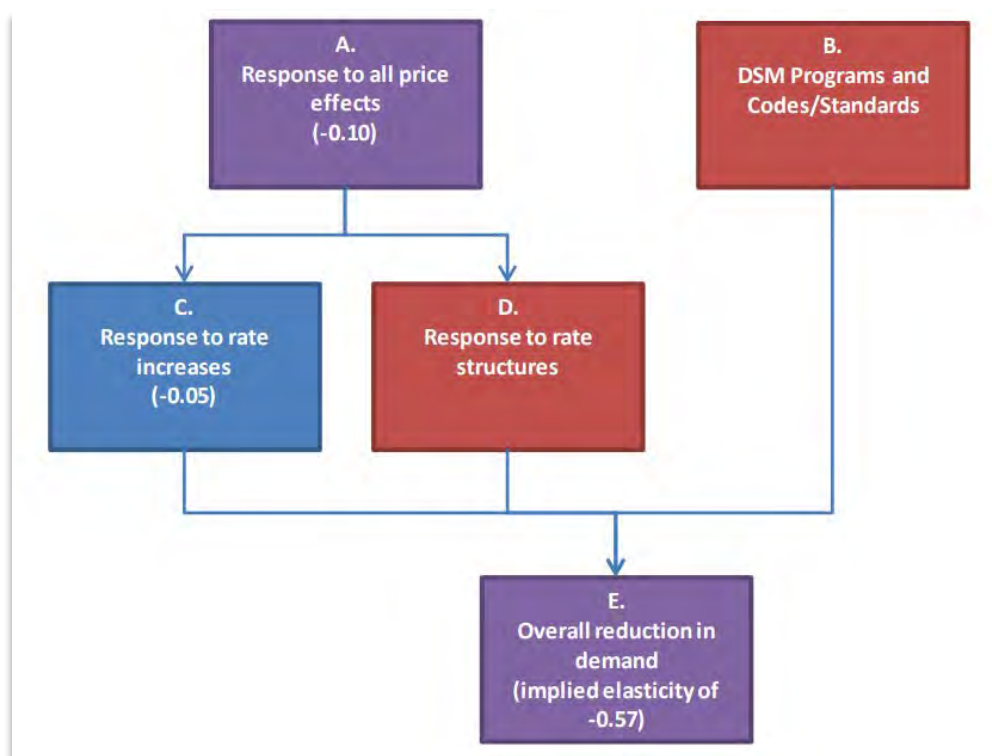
A.
Response to all price effects
(-0.10)

B.
DSM Programs and Codes/Standards

C.
Response to rate increases
(-0.05)

D.
Response to rate structures

E.
Overall reduction in demand
(implied elasticity of -0.57)